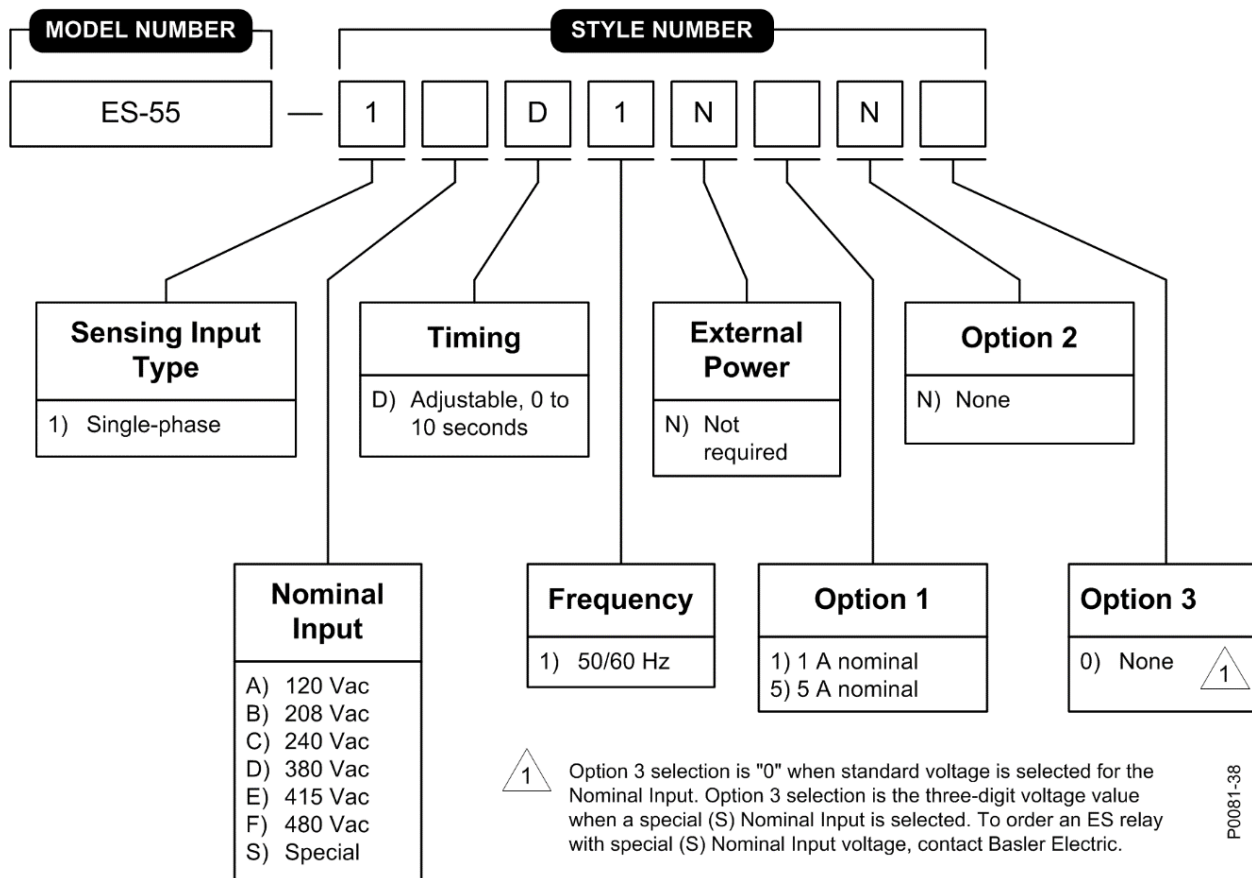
MODEL NUMBER

STYLE NUMBER

ES-55 — 1 D 1 N N

Sensing Input Type
1) Single-phase

Timing
D) Adjustable, 0 to 10 seconds

External Power
N) Not required

Option 2
N) None

Nominal Input
A) 120 Vac
B) 208 Vac
C) 240 Vac
D) 380 Vac
E) 415 Vac
F) 480 Vac
S) Special

Frequency
1) 50/60 Hz

Option 1
1) 1 A nominal
5) 5 A nominal

Option 3
0) None 1

1 Option 3 selection is "0" when standard voltage is selected for the Nominal Input. Option 3 selection is the three-digit voltage value when a special (S) Nominal Input is selected. To order an ES relay with special (S) Nominal Input voltage, contact Basler Electric.

P0081-38